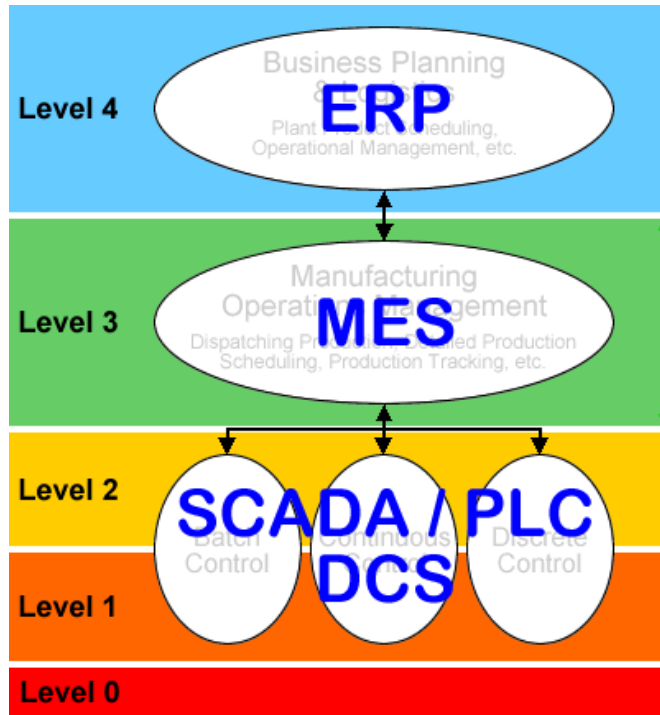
Level 4

Business Planning & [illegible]

ERP

Plant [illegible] Scheduling, Operational Management, etc.

Level 3

Manufacturing Operati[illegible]gement

MES

Dispatching Pro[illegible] Production Scheduling, Production Tracking, etc.

Level 2

SCADA / PLC

Batch Control

Continuous Co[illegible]

Discrete Control

DCS

Level 1

Level 0